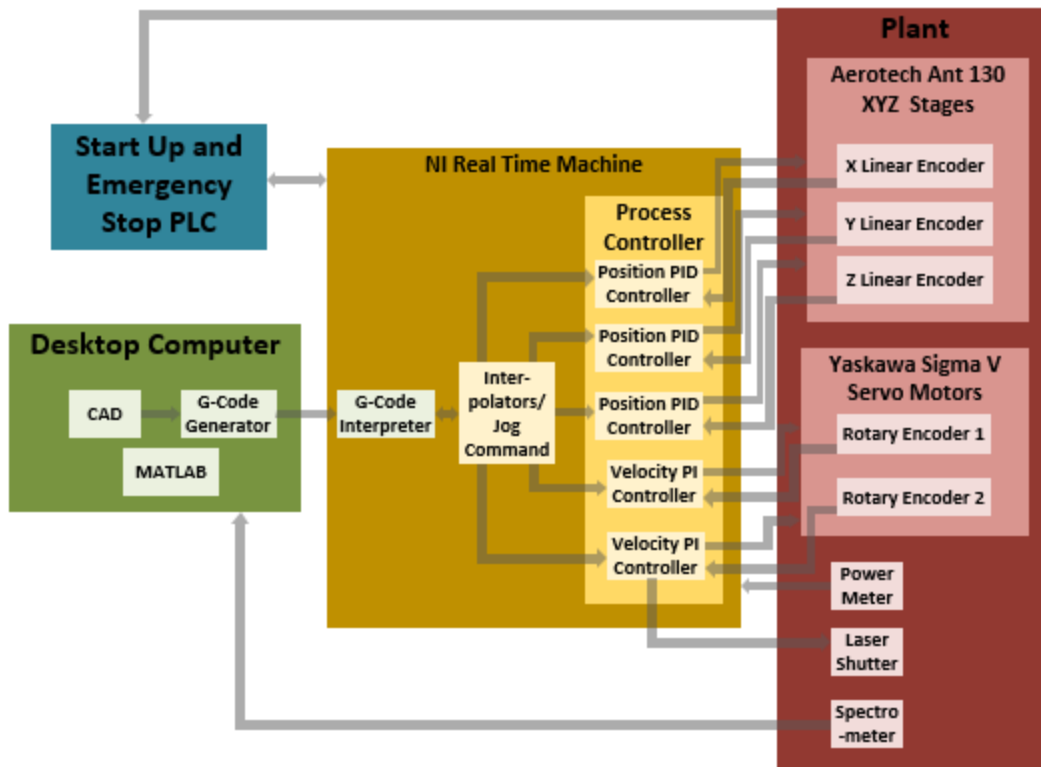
Plant

Aerotech Ant 130 XYZ Stages

X Linear Encoder

Y Linear Encoder

Z Linear Encoder

Yaskawa Sigma V Servo Motors

Rotary Encoder 1

Rotary Encoder 2

Power Meter

Laser Shutter

Spectro -meter

Start Up and Emergency Stop PLC

NI Real Time Machine

Process Controller

Position PID Controller

Position PID Controller

Position PID Controller

Velocity PI Controller

Velocity PI Controller

Inter-polators/ Jog Command

G-Code Interpreter

Desktop Computer

CAD

G-Code Generator

MATLAB